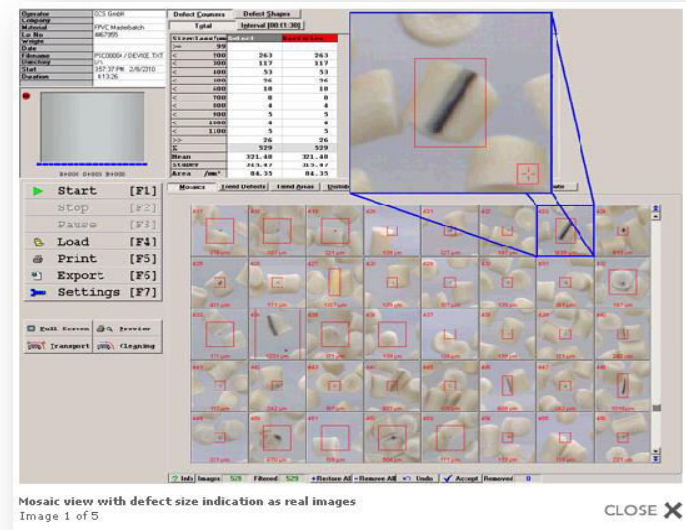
Operator OCS GmbH
Company
Material FPVC Masterbatch
Lot No 4867955
Weight
Date
Filename PSC0000A / DEVICE.TXT
Directory \\
Start 3:57:37 PM 2/6/2010
Duration 4:13:26

Defect Counters
Defect Shapes
Total
Interval [00:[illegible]]

| Size/µm | Defect | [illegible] |
|---|---|---|
| >= | 99 | |
| < | 200 | 263 | 263 |
| < | 300 | 117 | 117 |
| < | 400 | 53 | 53 |
| < | 500 | 96 | 96 |
| < | 600 | 18 | 18 |
| < | 700 | 8 | 8 |
| < | 800 | 4 | 4 |
| < | 900 | 5 | 5 |
| < | 1000 | 4 | 4 |
| < | 1100 | 5 | 5 |
| >> | | 26 | 26 |
| Σ | | 529 | 529 |
| Mean | | 321.48 | 321.48 |
| Stddev | | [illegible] | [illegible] |
| Area /mm² | | 84.35 | 84.35 |

Start [F1]
Stop [F2]
Pause [F3]
Load [F4]
Print [F5]
Export [F6]
Settings [F7]

Full Screen
Preview
Transport
Cleaning

Mosaic
Hold Defects
Hold Areas

Info
Images 529
Filtered 529
+ Restore All
- Remove All
Undo
Accept
Removed 0

Mosaic view with defect size indication as real images
Image 1 of 5

CLOSE